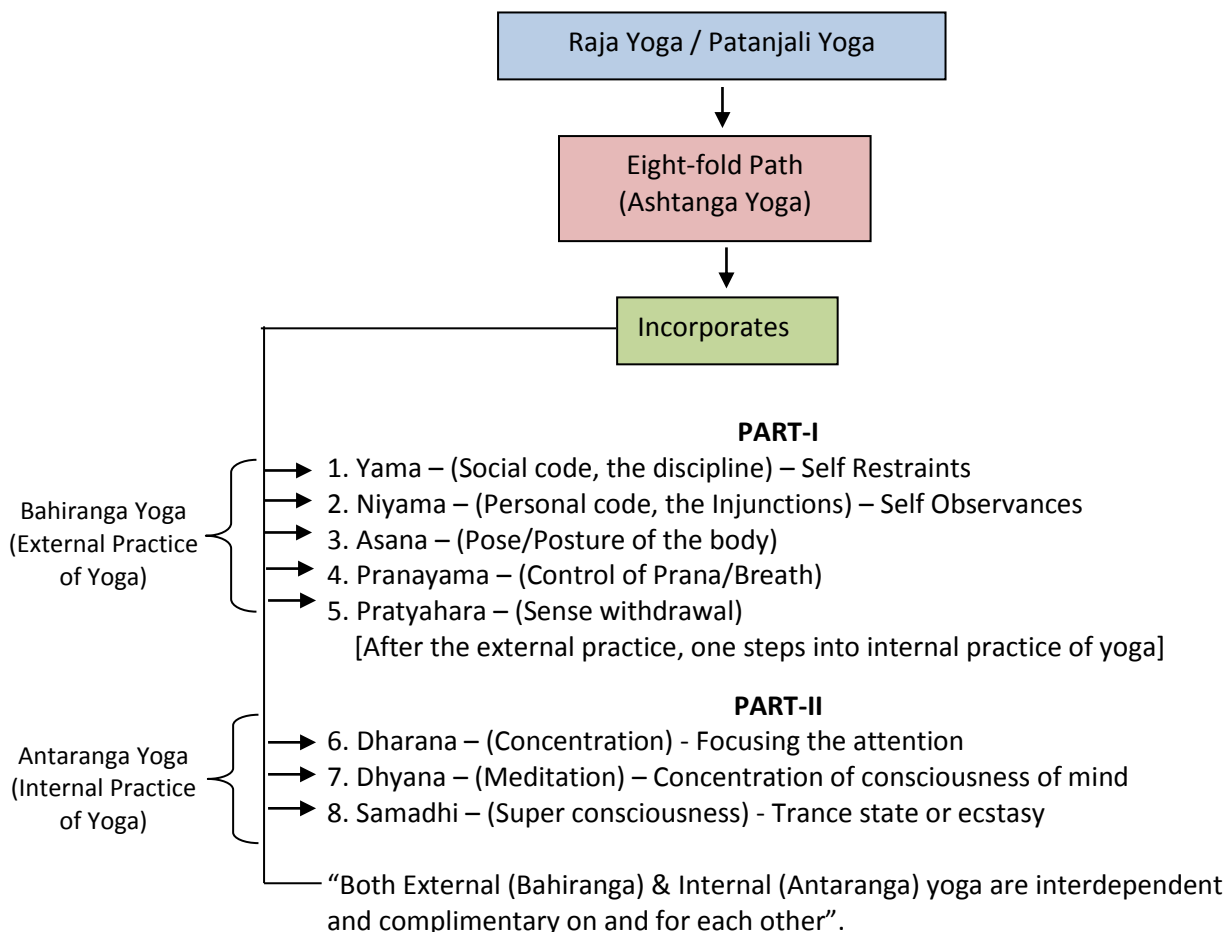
Raja Yoga / Patanjali Yoga

Eight-fold Path
(Ashtanga Yoga)

Incorporates

PART-I

Bahiranga Yoga
(External Practice
of Yoga)

1. Yama – (Social code, the discipline) – Self Restraints
2. Niyama – (Personal code, the Injunctions) – Self Observances
3. Asana – (Pose/Posture of the body)
4. Pranayama – (Control of Prana/Breath)
5. Pratyahara – (Sense withdrawal)
[After the external practice, one steps into internal practice of yoga]

PART-II

Antaranga Yoga
(Internal Practice
of Yoga)

6. Dharana – (Concentration) - Focusing the attention
7. Dhyana – (Meditation) – Concentration of consciousness of mind
8. Samadhi – (Super consciousness) - Trance state or ecstasy

"Both External (Bahiranga) & Internal (Antaranga) yoga are interdependent and complimentary on and for each other".